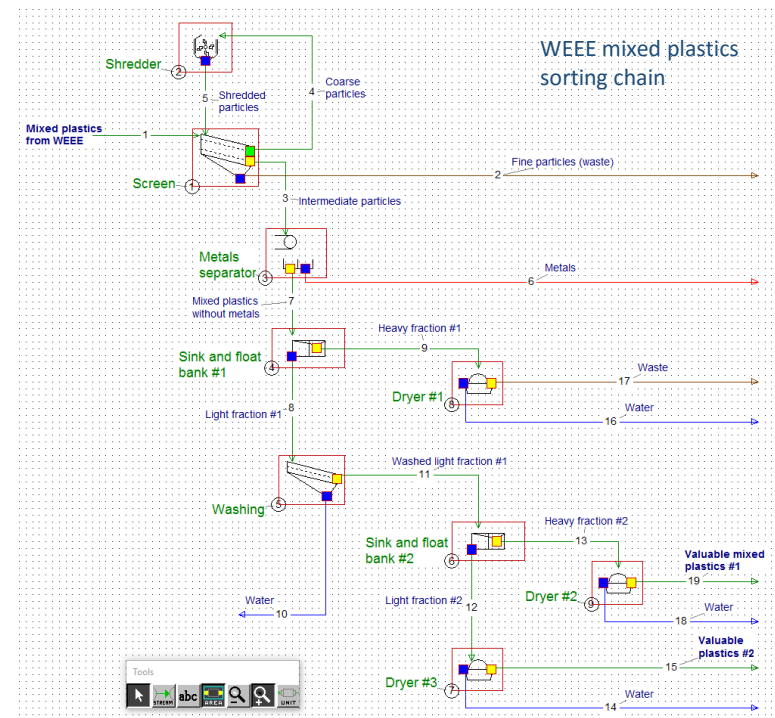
WEEE mixed plastics sorting chain

Shredder 2

5 Shredded particles

4 Coarse particles

Mixed plastics from WEEE 1

Screen 1

2 Fine particles (waste)

3 Intermediate particles

Metals separator 3

6 Metals

Mixed plastics without metals 7

Heavy fraction #1

Sink and float bank #1 4

9

Dryer #1 8

Waste 17

Water 16

Light fraction #1 8

Washed light fraction #1

11

Washing 5

Heavy fraction #2

Sink and float bank #2 6

13

Valuable mixed plastics #1

Dryer #2 9

19

Water 18

Light fraction #2 12

Water 10

Valuable plastics #2

15

Dryer #3 7

Water 14

Tools

STREAM abc AREA UNIT